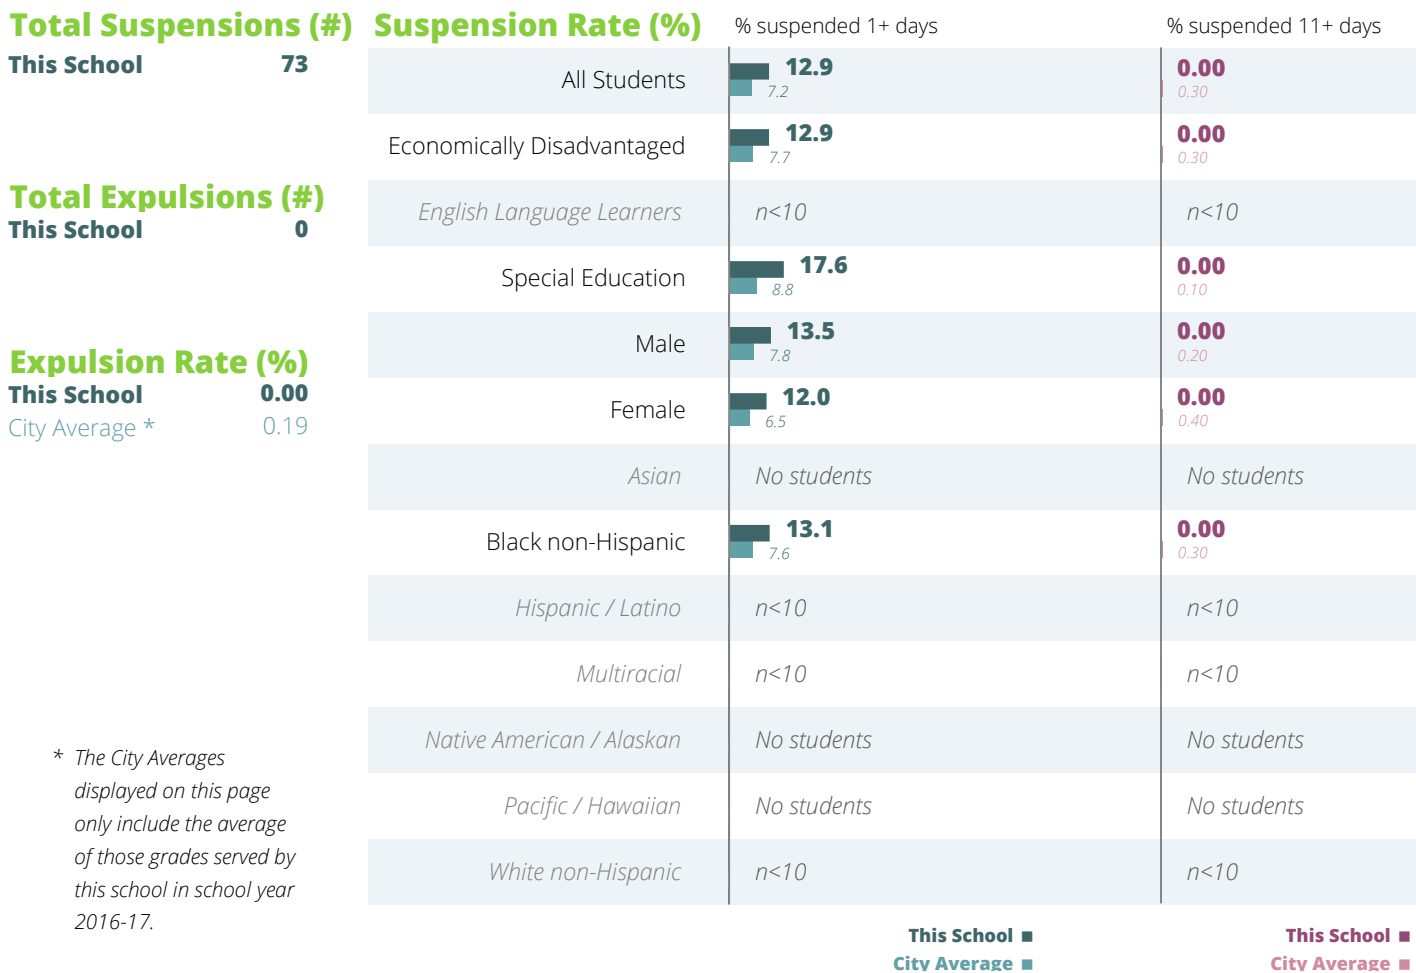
Total Suspensions (#)
This School 73

Total Expulsions (#)
This School 0

Expulsion Rate (%)
This School 0.00
City Average * 0.19

* The City Averages displayed on this page only include the average of those grades served by this school in school year 2016-17.

Suspension Rate (%)

| | % suspended 1+ days | % suspended 11+ days |
|---|---|---|
| All Students | 12.9 7.2 | 0.00 0.30 |
| Economically Disadvantaged | 12.9 7.7 | 0.00 0.30 |
| English Language Learners | n<10 | n<10 |
| Special Education | 17.6 8.8 | 0.00 0.10 |
| Male | 13.5 7.8 | 0.00 0.20 |
| Female | 12.0 6.5 | 0.00 0.40 |
| Asian | No students | No students |
| Black non-Hispanic | 13.1 7.6 | 0.00 0.30 |
| Hispanic / Latino | n<10 | n<10 |
| Multiracial | n<10 | n<10 |
| Native American / Alaskan | No students | No students |
| Pacific / Hawaiian | No students | No students |
| White non-Hispanic | n<10 | n<10 |

This School
City Average

This School
City Average